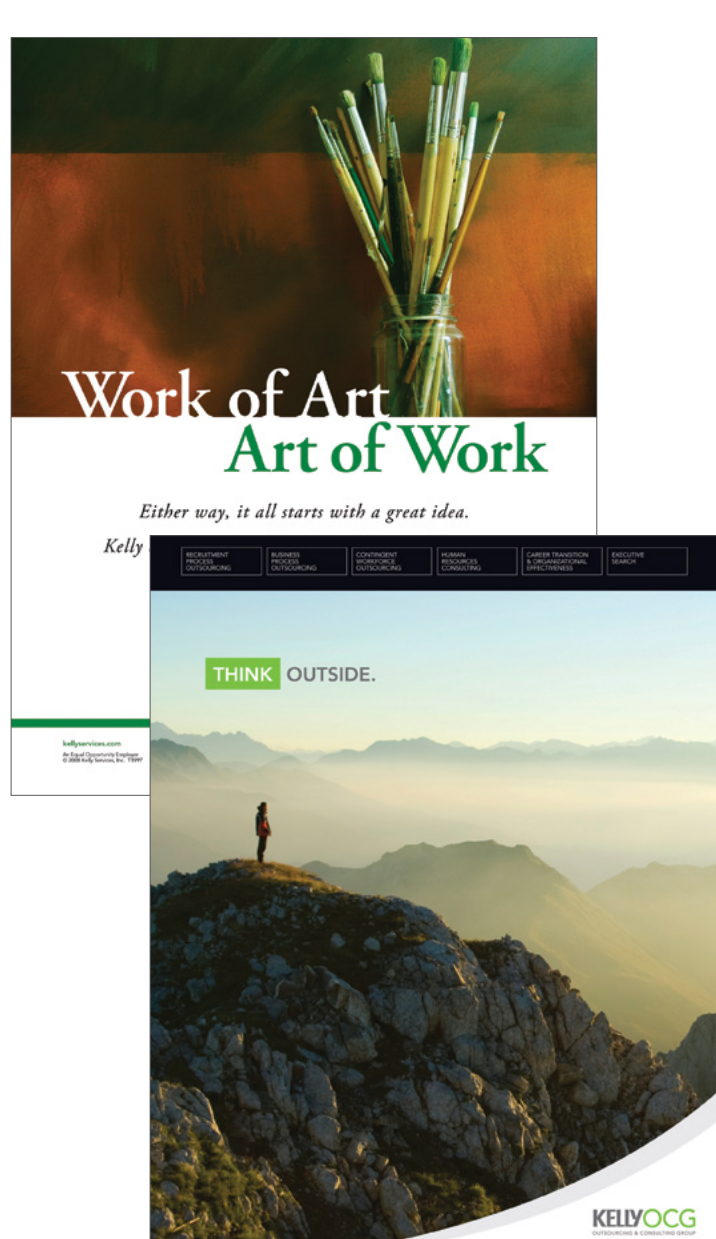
Work of Art
Art of Work

Either way, it all starts with a great idea.

Kelly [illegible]

kellyservices.com
An Equal Opportunity Employer
© 2008 Kelly Services, Inc. T3397

RECRUITMENT PROCESS OUTSOURCING
BUSINESS PROCESS OUTSOURCING
CONTINGENT WORKFORCE OUTSOURCING
HUMAN RESOURCES CONSULTING
CAREER TRANSITION & ORGANIZATIONAL EFFECTIVENESS
EXECUTIVE SEARCH

THINK OUTSIDE.

KELLYOCG
OUTSOURCING & CONSULTING GROUP